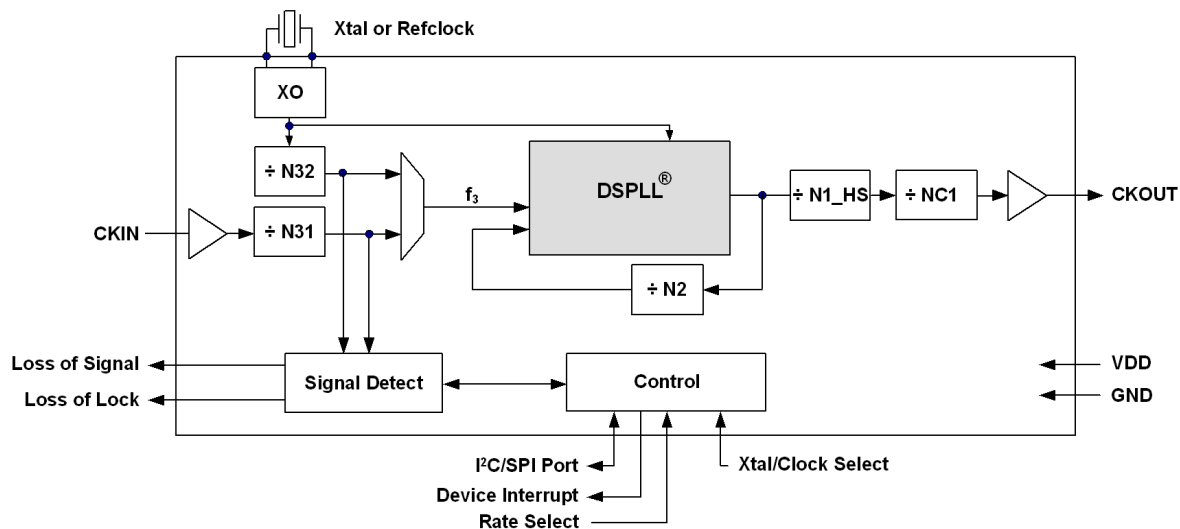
Xtal or Refclock

XO

÷ N32

CKIN

÷ N31

$f_3$

DSPLL®

÷ N1_HS

÷ NC1

CKOUT

÷ N2

Loss of Signal

Loss of Lock

Signal Detect

Control

VDD

GND

I²C/SPI Port

Xtal/Clock Select

Device Interrupt

Rate Select